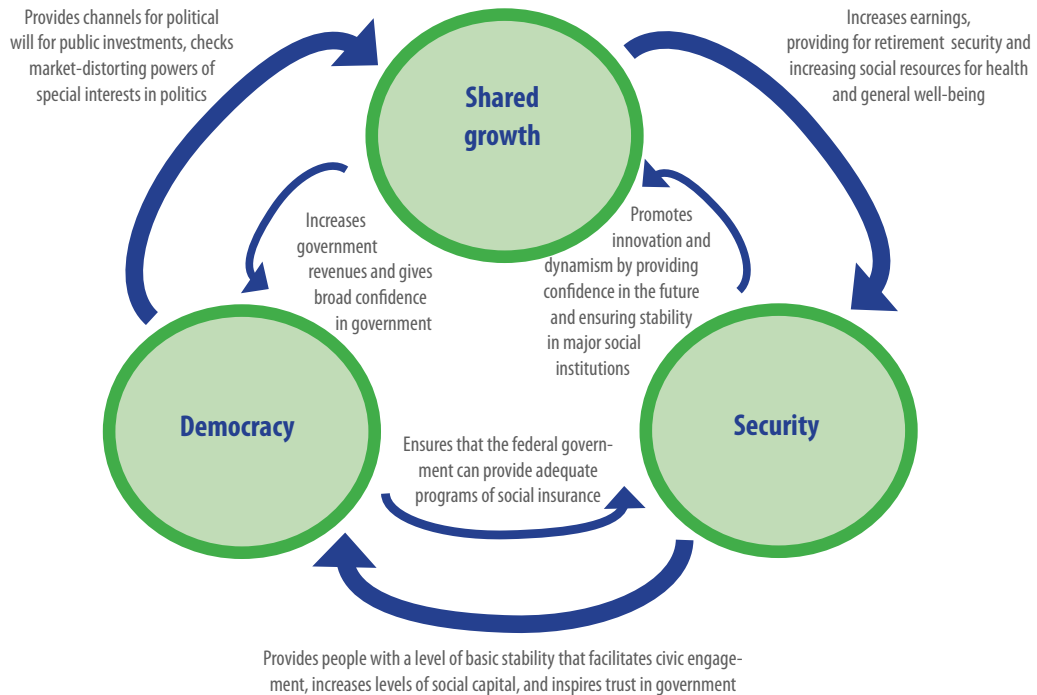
Provides channels for political will for public investments, checks market-distorting powers of special interests in politics

Shared growth

Increases earnings, providing for retirement security and increasing social resources for health and general well-being

Increases government revenues and gives broad confidence in government

Promotes innovation and dynamism by providing confidence in the future and ensuring stability in major social institutions

Democracy

Security

Ensures that the federal government can provide adequate programs of social insurance

Provides people with a level of basic stability that facilitates civic engagement, increases levels of social capital, and inspires trust in government